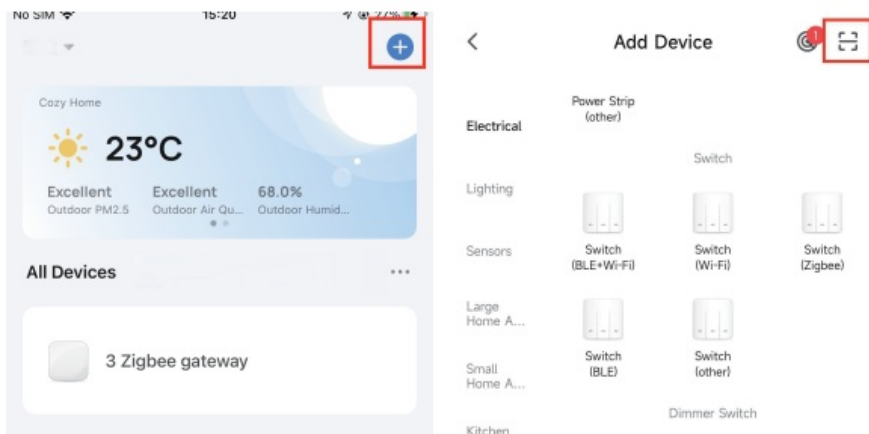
No SIM 15:20

Cozy Home

23°C

Excellent
Outdoor PM2.5

Excellent
Outdoor Air Qu...

68.0%
Outdoor Humid...

All Devices

...

3 Zigbee gateway

<

Add Device

1

Electrical

Lighting

Sensors

Large Home A...

Small Home A...

Kitchen

Power Strip (other)

Switch

Switch (BLE+Wi-Fi)

Switch (Wi-Fi)

Switch (Zigbee)

Switch (BLE)

Switch (other)

Dimmer Switch